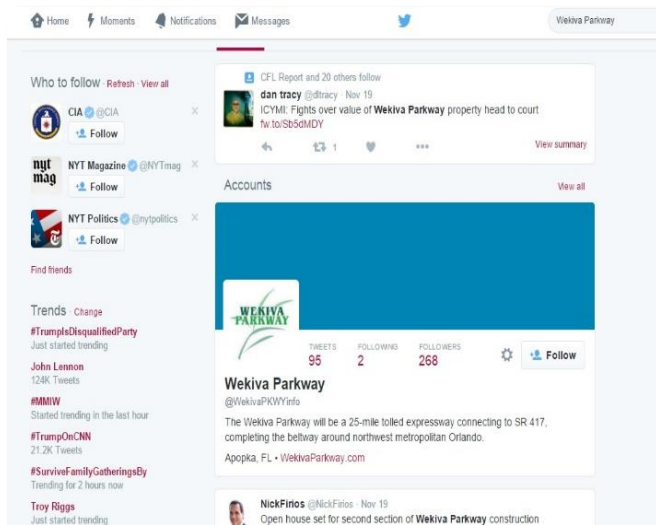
Home Moments Notifications Messages

Wekiva Parkway

Who to follow · Refresh · View all

CIA @CIA
Follow

nyt mag
NYT Magazine @NYTmag
Follow

NYT Politics @nytpolitics
Follow

Find friends

Trends · Change

#TrumpIsDisqualifiedParty
Just started trending

John Lennon
124K Tweets

#MMIW
Started trending in the last hour

#TrumpOnCNN
21.2K Tweets

#SurviveFamilyGatheringsBy
Trending for 2 hours now

Troy Riggs
Just started trending

CFL Report and 20 others follow
dan tracy @dtracy · Nov 19
ICYMI: Fights over value of Wekiva Parkway property head to court fw.to/Sb5dMDY
1
View summary

Accounts
View all

WEKIVA PARKWAY

TWEETS 95
FOLLOWING 2
FOLLOWERS 268
Follow

Wekiva Parkway
@WekivaPKWYinfo
The Wekiva Parkway will be a 25-mile tolled expressway connecting to SR 417, completing the beltway around northwest metropolitan Orlando.
Apopka, FL · WekivaParkway.com

NickFirios @NickFirios · Nov 19
Open house set for second section of Wekiva Parkway construction